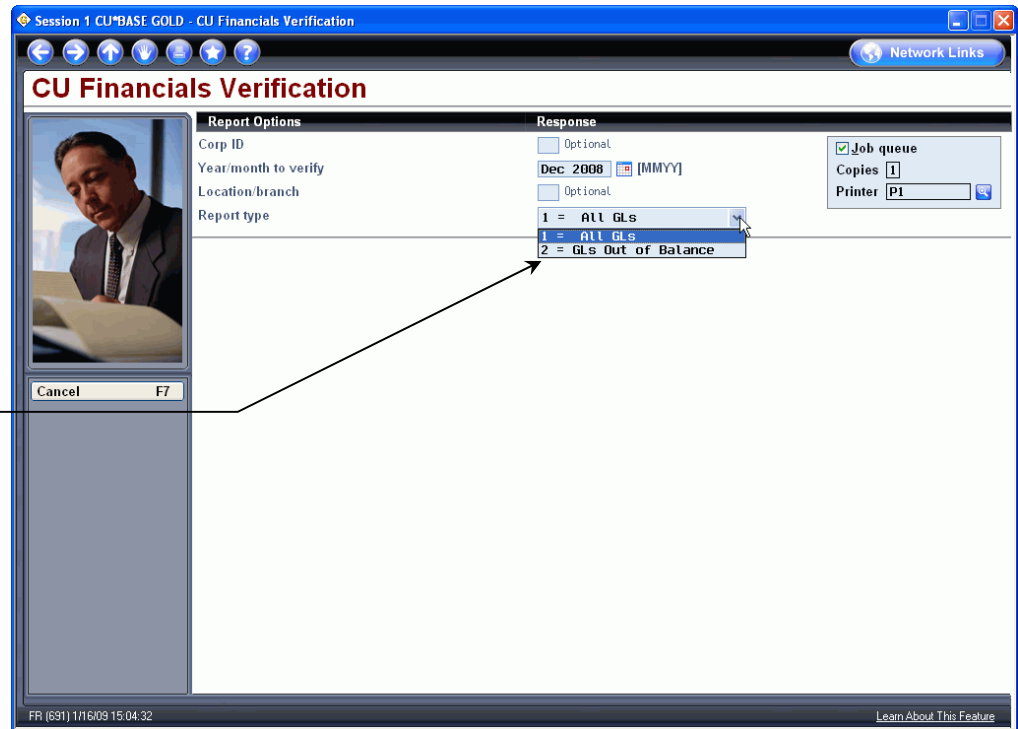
Session 1 CU*BASE GOLD - CU Financials Verification

Network Links

CU Financials Verification

| Report Options | Response |
|---|---|
| Corp ID | Optional |
| Year/month to verify | Dec 2008 [MMYY] |
| Location/branch | Optional |
| Report type | 1 = All GLs |

1 = All GLs
2 = GLs Out of Balance

Job queue
Copies 1
Printer P1

Cancel F7

FR (691) 1/16/09 15:04:32

Learn About This Feature